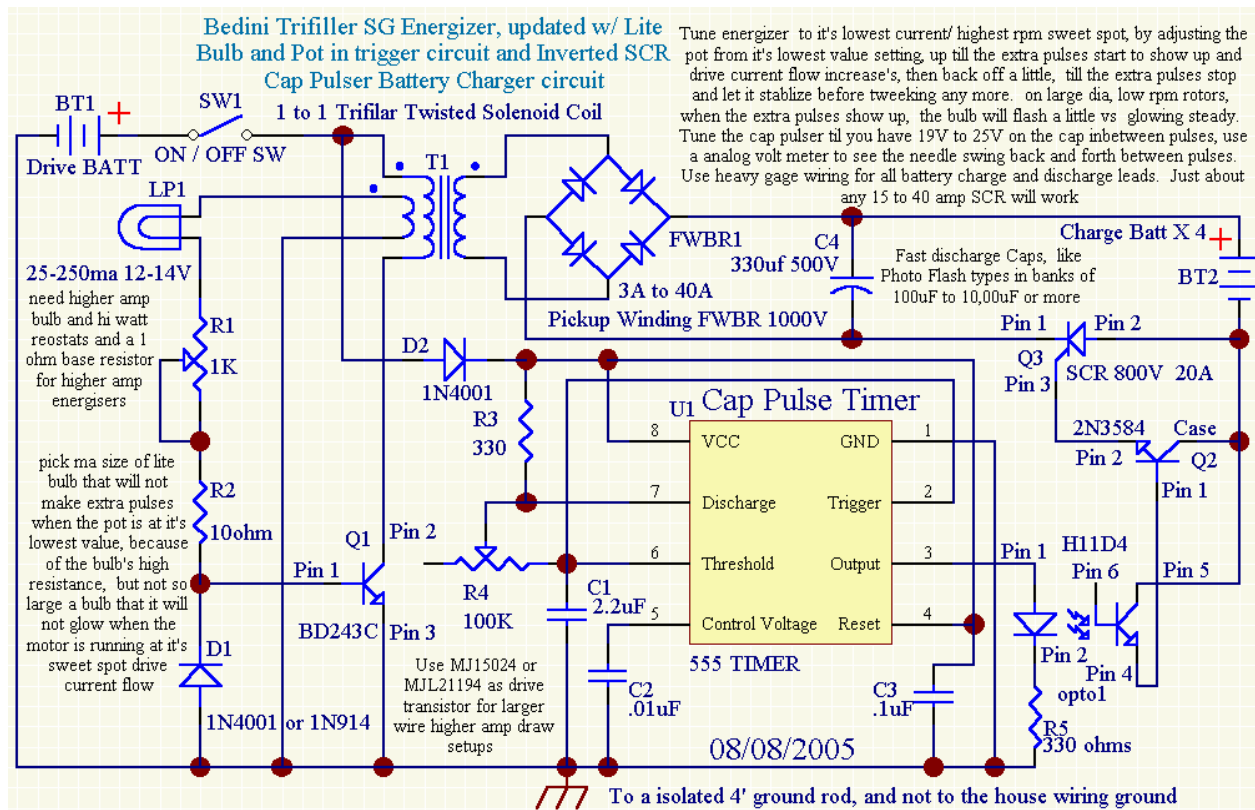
Bedini Trifiller SG Energizer, updated w/ Lite Bulb and Pot in trigger circuit and Inverted SCR Cap Pulser Battery Charger circuit

Tune energizer to it's lowest current/ highest rpm sweet spot, by adjusting the pot from it's lowest value setting, up till the extra pulses start to show up and drive current flow increase's, then back off a little, till the extra pulses stop and let it stablize before tweeking any more. on large dia, low rpm rotors, when the extra pulses show up, the bulb will flash a little vs glowing steady. Tune the cap pulser til you have 19V to 25V on the cap inbetween pulses, use a analog volt meter to see the needle swing back and forth between pulses. Use heavy gage wiring for all battery charge and discharge leads. Just about any 15 to 40 amp SCR will work

BT1 +
Drive BATT
SW1
ON / OFF SW
1 to 1 Trifilar Twisted Solenoid Coil
T1
LP1
25-250ma 12-14V
need higher amp bulb and hi watt reostats and a 1 ohm base resistor for higher amp energisers
R1
1K
pick ma size of lite bulb that will not make extra pulses when the pot is at it's lowest value, because of the bulb's high resistance, but not so large a bulb that it will not glow when the motor is running at it's sweet spot drive current flow
R2
10ohm
D1
1N4001 or 1N914
Q1
Pin 1
Pin 2
BD243C Pin 3
FWBR1
3A to 40A
Pickup Winding FWBR 1000V
C4
330uf 500V
Fast discharge Caps, like Photo Flash types in banks of 100uF to 10,00uF or more
Charge Batt X 4 +
BT2
D2
1N4001
R3
330
U1 Cap Pulse Timer
8 VCC
GND 1
7 Discharge
Trigger 2
6 Threshold
Output 3
5 Control Voltage
Reset 4
555 TIMER
R4
100K
C1
2.2uF
C2
.01uF
C3
.1uF
Use MJ15024 or MJL21194 as drive transistor for larger wire higher amp draw setups
Pin 1 Pin 2
Q3
Pin 3
SCR 800V 20A
2N3584 Case
Pin 2 Q2
Pin 1
H11D4
Pin 1
Pin 6
Pin 5
Pin 2
Pin 4
opto1
R5
330 ohms
08/08/2005
To a isolated 4' ground rod, and not to the house wiring ground